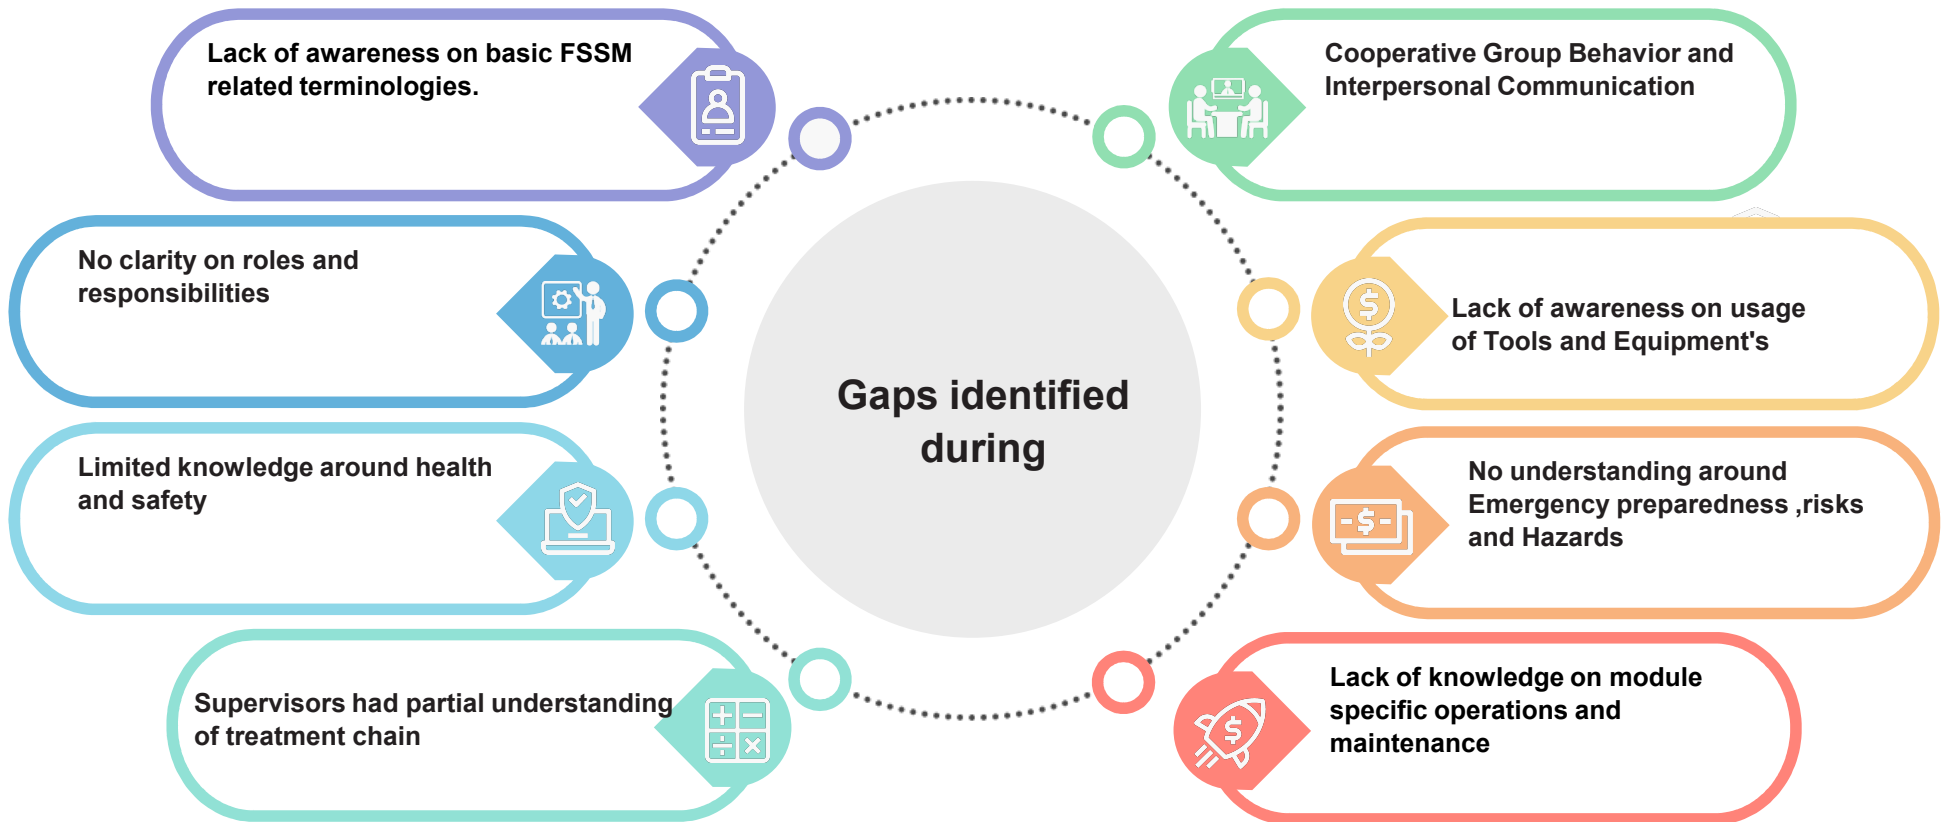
Gaps identified during

Lack of awareness on basic FSSM related terminologies.

No clarity on roles and responsibilities

Limited knowledge around health and safety

Supervisors had partial understanding of treatment chain

Cooperative Group Behavior and Interpersonal Communication

Lack of awareness on usage of Tools and Equipment's

No understanding around Emergency preparedness ,risks and Hazards

Lack of knowledge on module specific operations and maintenance